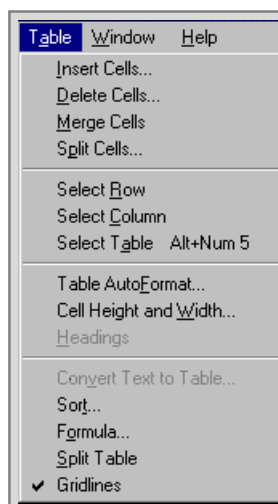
Table Window Help

Insert Cells...
Delete Cells...
Merge Cells
Split Cells...

Select Row
Select Column
Select Table Alt+Num 5

Table AutoFormat...
Cell Height and Width...
Headings

Convert Text to Table...
Sort...
Formula...
Split Table
✔ Gridlines